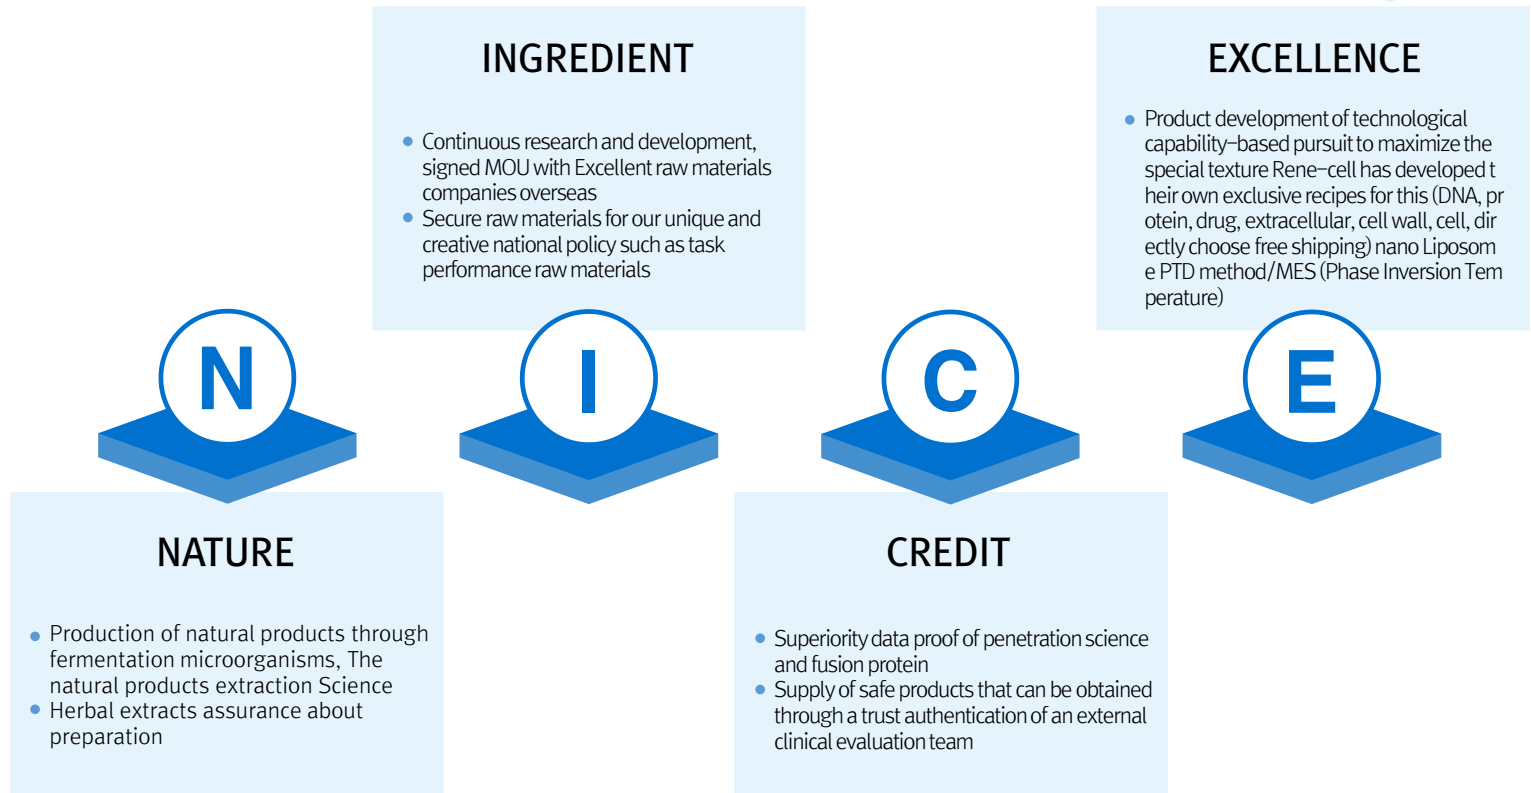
INGREDIENT

- Continuous research and development, signed MOU with Excellent raw materials companies overseas
- Secure raw materials for our unique and creative national policy such as task performance raw materials

EXCELLENCE

- Product development of technological capability-based pursuit to maximize the special texture Rene-cell has developed t heir own exclusive recipes for this (DNA, pr otein, drug, extracellular, cell wall, cell, dir ectly choose free shipping) nano Liposom e PTD method/MES (Phase Inversion Tem perature)

N

I

C

E

NATURE

- Production of natural products through fermentation microorganisms, The natural products extraction Science
- Herbal extracts assurance about preparation

CREDIT

- Superiority data proof of penetration science and fusion protein
- Supply of safe products that can be obtained through a trust authentication of an external clinical evaluation team